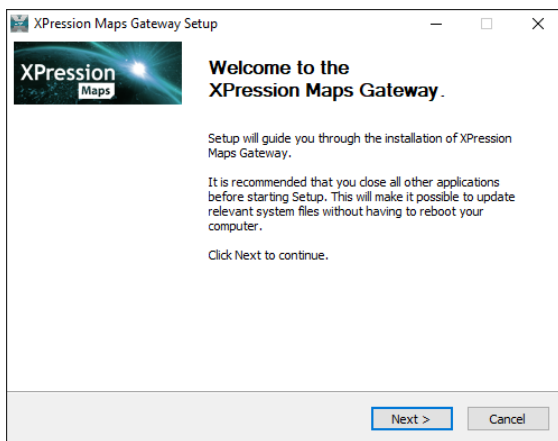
XPression Maps Gateway Setup

XPression Maps

Welcome to the XPression Maps Gateway.

Setup will guide you through the installation of XPression Maps Gateway.

It is recommended that you close all other applications before starting Setup. This will make it possible to update relevant system files without having to reboot your computer.

Click Next to continue.

Next >
Cancel